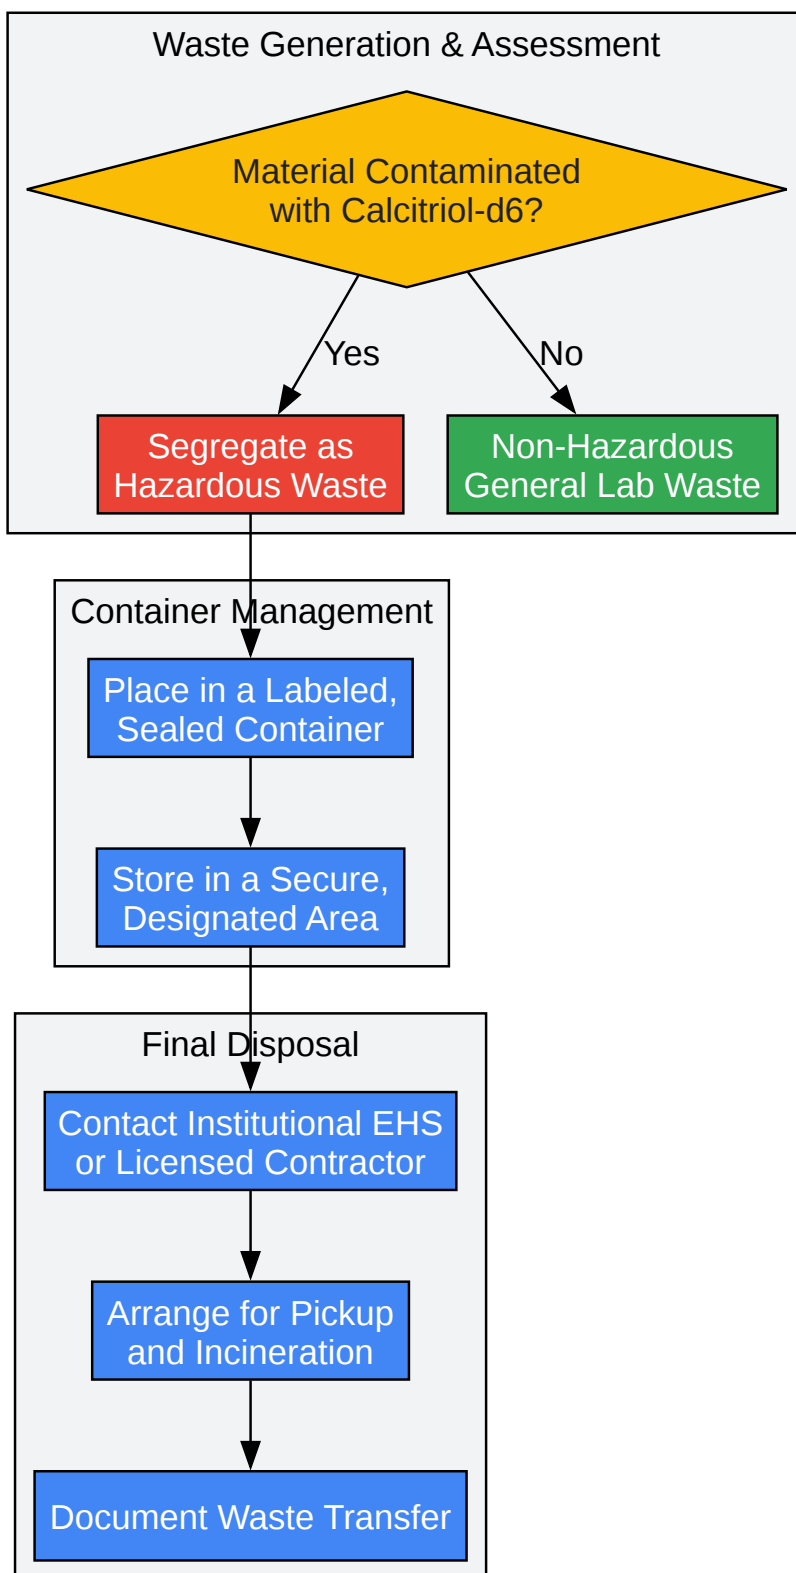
Waste Generation & Assessment

Material Contaminated with Calcitriol-d6?

Yes

No

Segregate as Hazardous Waste

Non-Hazardous General Lab Waste

Container Management

Place in a Labeled, Sealed Container

Store in a Secure, Designated Area

Final Disposal

Contact Institutional EHS or Licensed Contractor

Arrange for Pickup and Incineration

Document Waste Transfer